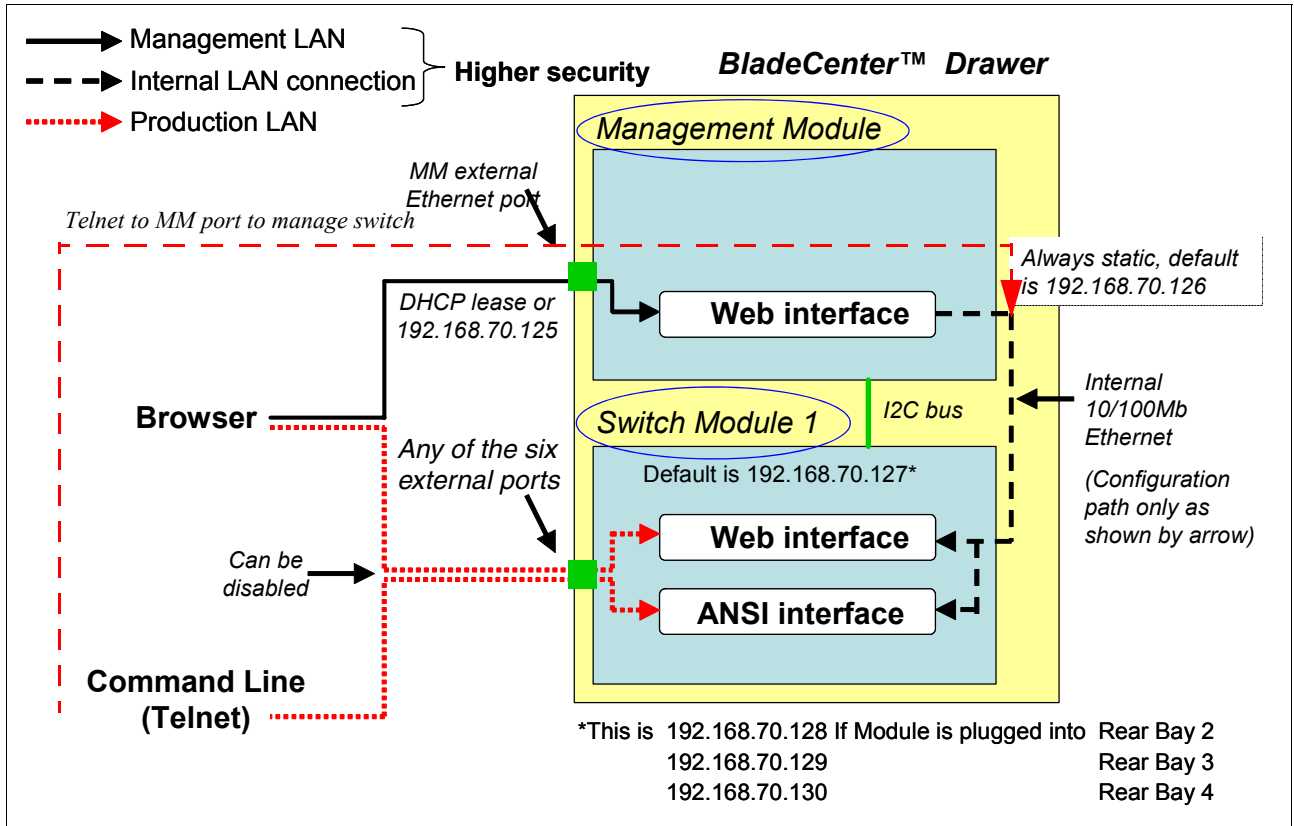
Management LAN
Internal LAN connection
Production LAN
Higher security

BladeCenter™ Drawer

Management Module

MM external Ethernet port

Telnet to MM port to manage switch

Always static, default is 192.168.70.126

DHCP lease or 192.168.70.125

Web interface

Browser

I2C bus

Internal 10/100Mb Ethernet

(Configuration path only as shown by arrow)

Switch Module 1

Any of the six external ports

Default is 192.168.70.127*

Web interface

Can be disabled

ANSI interface

Command Line (Telnet)

*This is 192.168.70.128 If Module is plugged into Rear Bay 2
192.168.70.129 Rear Bay 3
192.168.70.130 Rear Bay 4